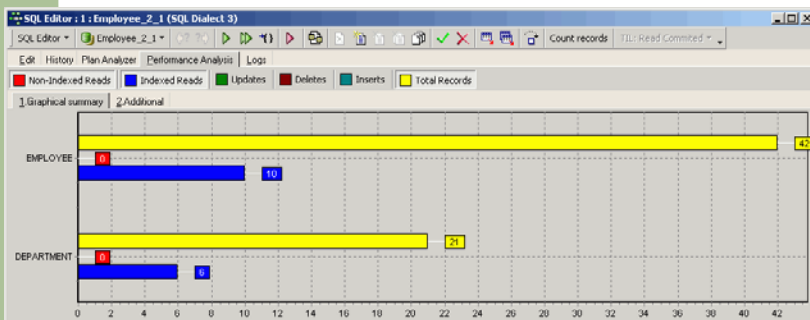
SQL Editor : 1 : Employee_2_1 (SQL Dialect 3)

SQL Editor ▾ Employee_2_1 ▾ Count records TIL: Read Commited ▾

Edit History Plan Analyzer Performance Analysis Logs

Non-Indexed Reads Indexed Reads Updates Deletes Inserts Total Records

1 Graphical summary 2 Additional

EMPLOYEE
42
0
10

DEPARTMENT
21
0
6

0 2 4 6 8 10 12 14 16 18 20 22 24 26 28 30 32 34 36 38 40 42